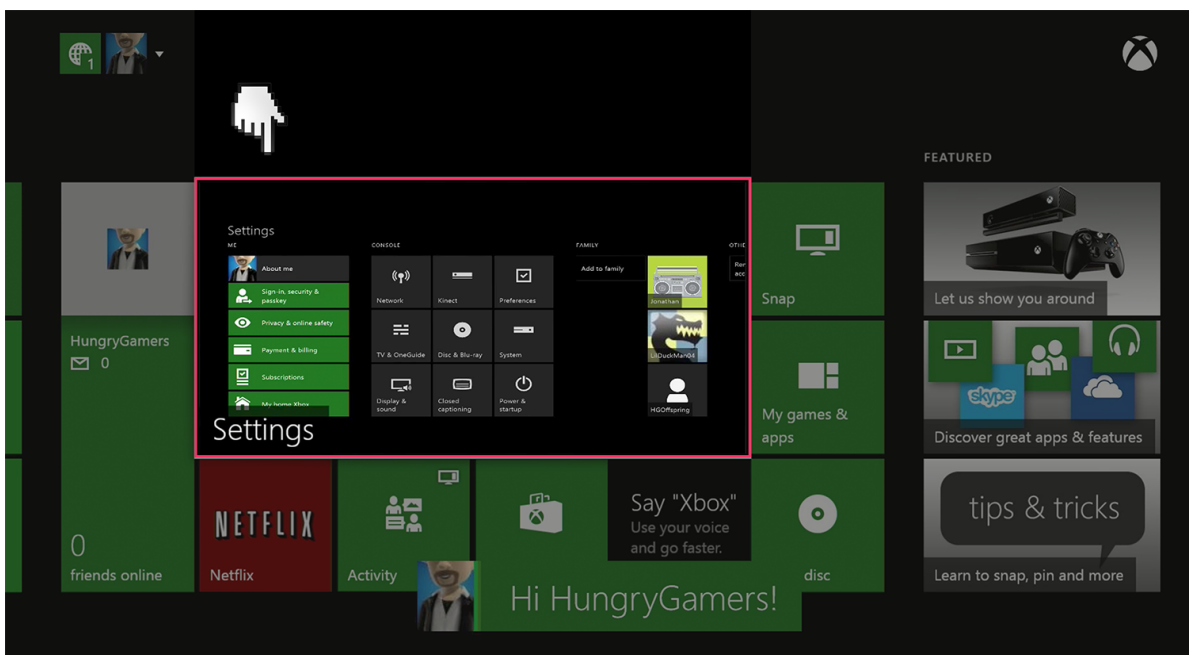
1

FEATURED

Settings

ME

About me

Sign-in, security & passkey

Privacy & online safety

Payment & billing

Subscriptions

My home Xbox

CONSOLE

Network

Kinect

Preferences

TV & OneGuide

Disc & Blu-ray

System

Display & sound

Closed captioning

Power & startup

FAMILY

Add to family

Jonathan

LilDuckMan04

HGOffspring

OTHE

Rer acc

Settings

Snap

Let us show you around

HungryGamers

0

My games & apps

Discover great apps & features

skype

0

friends online

NETFLIX

Netflix

Activity

Say "Xbox"

Use your voice and go faster.

disc

tips & tricks

Learn to snap, pin and more

Hi HungryGamers!